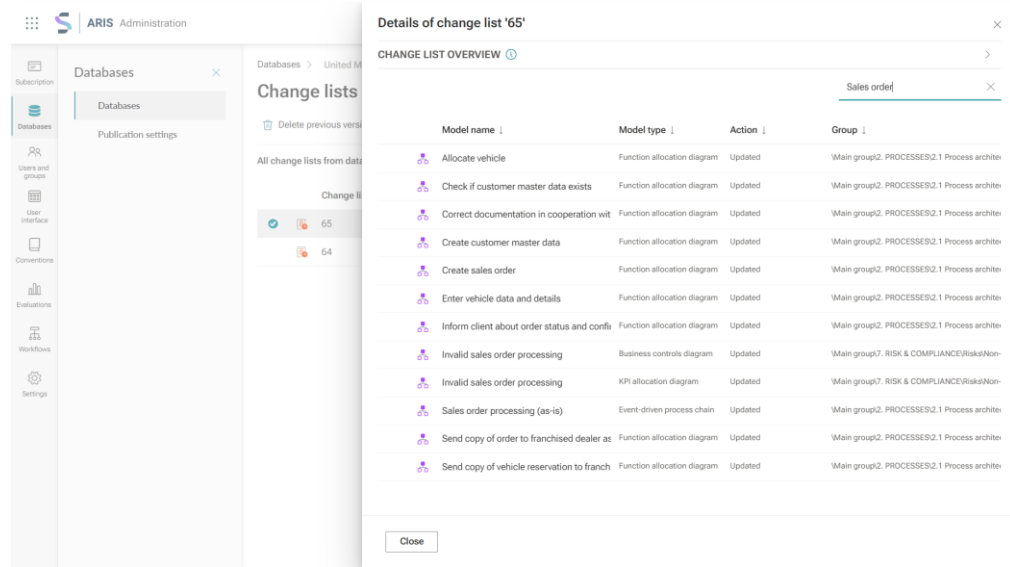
ARIS Administration

Subscription
Databases
Users and groups
User interface
Conventions
Evaluations
Workflows
Settings

Databases

Databases
Publication settings

Databases > United M

Change lists

Delete previous versi

All change lists from data

Change li
65
64

Details of change list '65'

CHANGE LIST OVERVIEW

Sales order

| Model name ↓ | Model type ↓ | Action ↓ | Group ↓ |
|---|---|---|---|
| Allocate vehicle | Function allocation diagram | Updated | \Main group\2. PROCESSES\2.1 Process architec |
| Check if customer master data exists | Function allocation diagram | Updated | \Main group\2. PROCESSES\2.1 Process architec |
| Correct documentation in cooperation wit | Function allocation diagram | Updated | \Main group\2. PROCESSES\2.1 Process architec |
| Create customer master data | Function allocation diagram | Updated | \Main group\2. PROCESSES\2.1 Process architec |
| Create sales order | Function allocation diagram | Updated | \Main group\2. PROCESSES\2.1 Process architec |
| Enter vehicle data and details | Function allocation diagram | Updated | \Main group\2. PROCESSES\2.1 Process architec |
| Inform client about order status and confi | Function allocation diagram | Updated | \Main group\2. PROCESSES\2.1 Process architec |
| Invalid sales order processing | Business controls diagram | Updated | \Main group\7. RISK & COMPLIANCE\Risks\Non- |
| Invalid sales order processing | KPI allocation diagram | Updated | \Main group\7. RISK & COMPLIANCE\Risks\Non- |
| Sales order processing (as-is) | Event-driven process chain | Updated | \Main group\2. PROCESSES\2.1 Process architec |
| Send copy of order to franchised dealer as | Function allocation diagram | Updated | \Main group\2. PROCESSES\2.1 Process architec |
| Send copy of vehicle reservation to franch | Function allocation diagram | Updated | \Main group\2. PROCESSES\2.1 Process architec |

Close